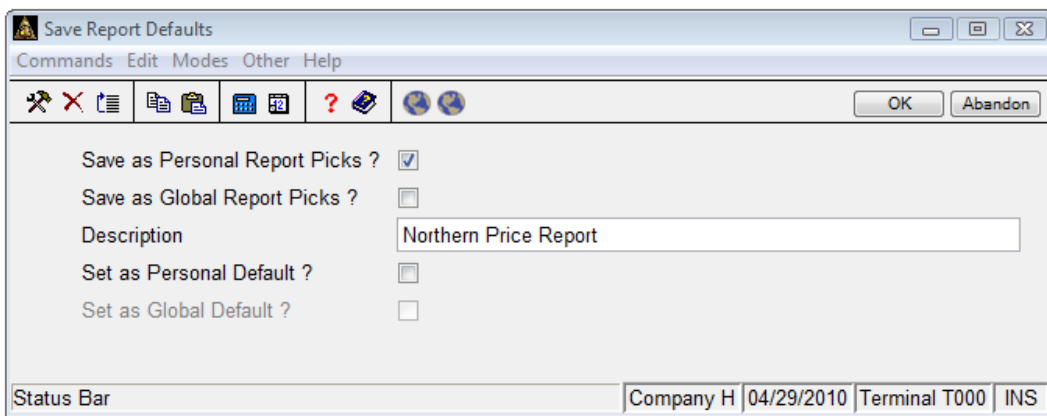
Save Report Defaults

Commands Edit Modes Other Help

OK Abandon

Save as Personal Report Picks ?

Save as Global Report Picks ?

Description Northern Price Report

Set as Personal Default ?

Set as Global Default ?

Status Bar Company H 04/29/2010 Terminal T000 INS